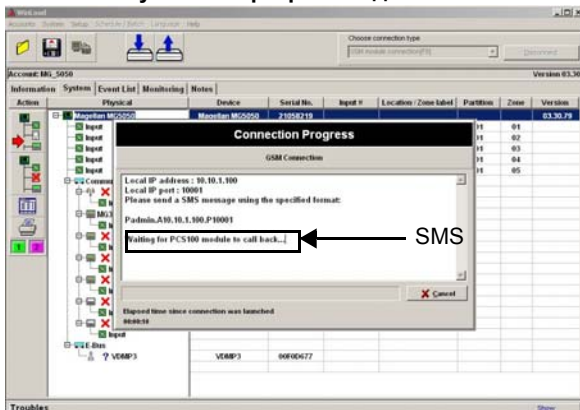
WinLoad
Accounts System Setup Schedule Batch Language Help
Choose connection type
GSM module connection(PX)
Disconnect
Account: MG_5050
Version 03.30
Information System Event List Monitoring Notes

| Action | Physical | Device | Serial No. | Input # | Location / Zone label | Partition | Zone | Version |
|---|---|---|---|---|---|---|---|---|
| | Magellan MG5050 | Magellan MG5050 | 21058219 | | | | | 03.30.79 |
| | Input | | | | | 01 | 01 | |
| | Input | | | | | 01 | 02 | |
| | Input | | | | | 01 | 03 | |
| | Input | | | | | 01 | 04 | |
| | Input | | | | | 01 | 05 | |
| | Input | | | | | | | |
| | E-Bus | | | | | | | |
| | ? VDMP3 | VDMP3 | 00F0D677 | | | | | |

Connection Progress
GSM Connection
Local IP address : 10.10.1.100
Local IP port : 10001
Please send a SMS message using the specified format:

Padmin.A10.10.1.100.P10001

Waiting for PCS100 module to call back...
SMS
Cancel
Elapsed time since connection was launched
00:00:10

Troubles
Show